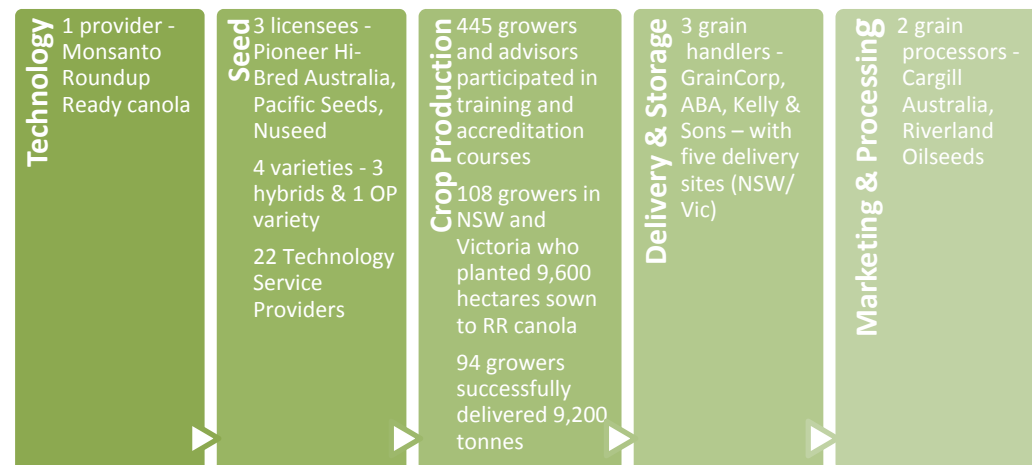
Technology

1 provider - Monsanto Roundup Ready canola

Seed

3 licensees - Pioneer Hi-Bred Australia, Pacific Seeds, Nuseed

4 varieties - 3 hybrids & 1 OP variety

22 Technology Service Providers

Crop Production

445 growers and advisors participated in training and accreditation courses

108 growers in NSW and Victoria who planted 9,600 hectares sown to RR canola

94 growers successfully delivered 9,200 tonnes

Delivery & Storage

3 grain handlers - GrainCorp, ABA, Kelly & Sons – with five delivery sites (NSW/ Vic)

Marketing & Processing

2 grain processors - Cargill Australia, Riverland Oilseeds